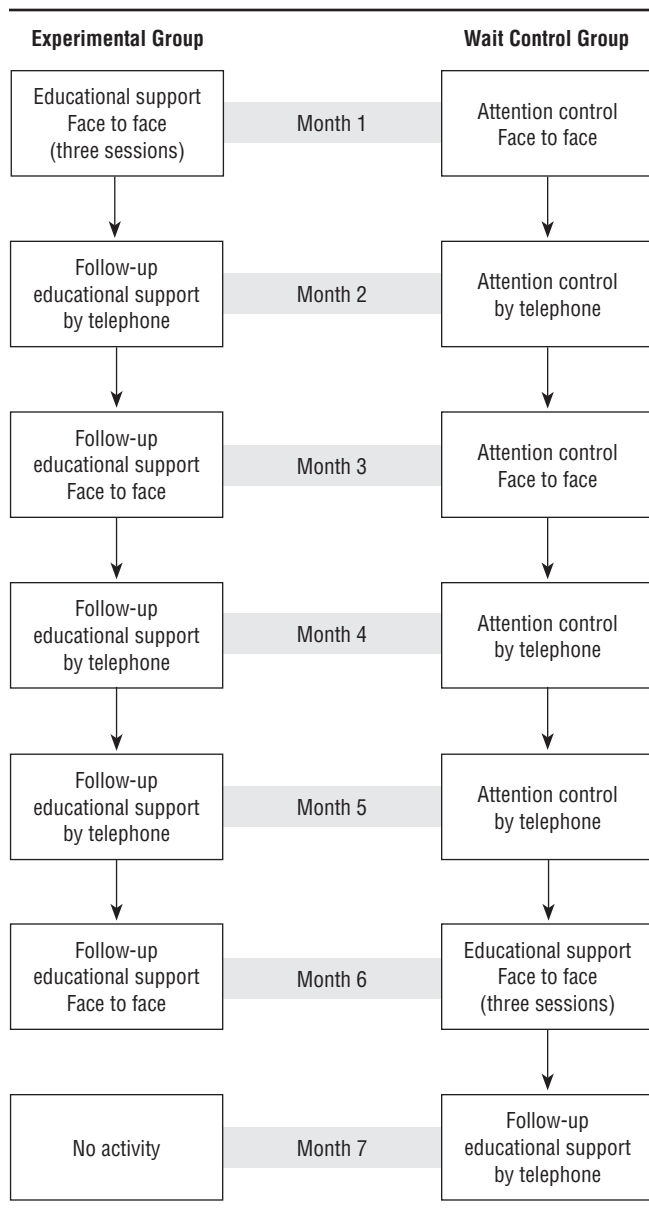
Experimental Group

Wait Control Group

Educational support
Face to face
(three sessions)

Month 1

Attention control
Face to face

Follow-up
educational support
by telephone

Month 2

Attention control
by telephone

Follow-up
educational support
Face to face

Month 3

Attention control
Face to face

Follow-up
educational support
by telephone

Month 4

Attention control
by telephone

Follow-up
educational support
by telephone

Month 5

Attention control
by telephone

Follow-up
educational support
Face to face

Month 6

Educational support
Face to face
(three sessions)

No activity

Month 7

Follow-up
educational support
by telephone